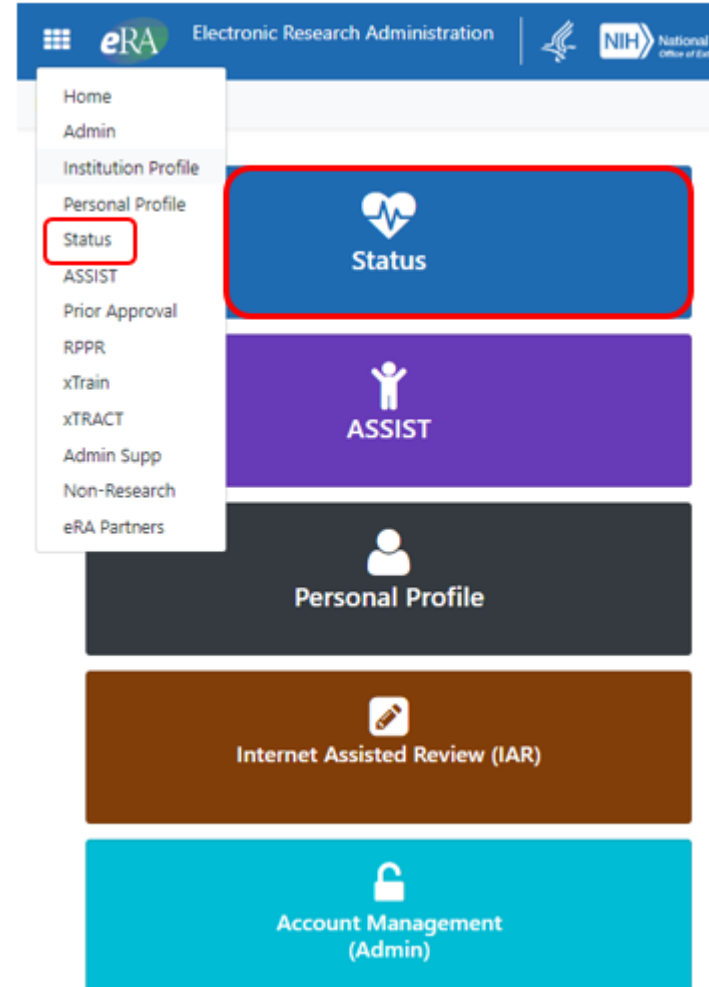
eRA Electronic Research Administration

NIH National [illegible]

Home
Admin
Institution Profile
Personal Profile
Status
ASSIST
Prior Approval
RPPR
xTrain
xTRACT
Admin Supp
Non-Research
eRA Partners

Status

ASSIST

Personal Profile

Internet Assisted Review (IAR)

Account Management (Admin)